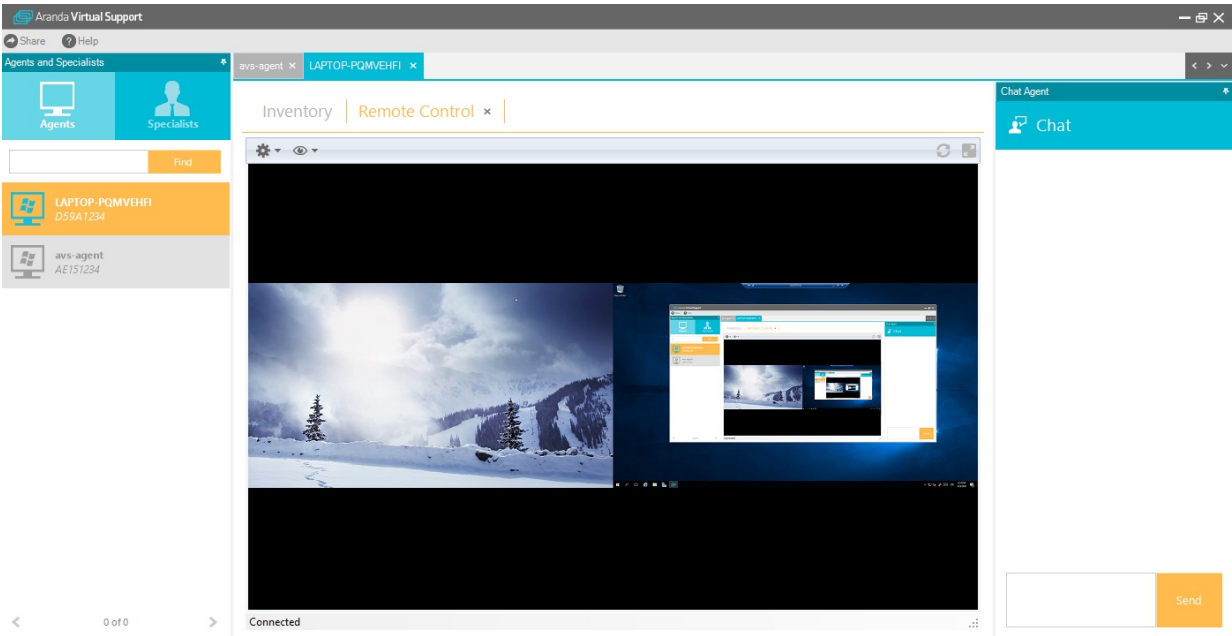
Aranda Virtual Support

Share Help

Agents and Specialists

Agents Specialists

Find

LAPTOP-PQMVEHFI
D59A1234

avs-agent
AE151234

< 0 of 0 >

avs-agent × LAPTOP-PQMVEHFI ×

Inventory Remote Control ×

Connected

Chat Agent

Chat

Send